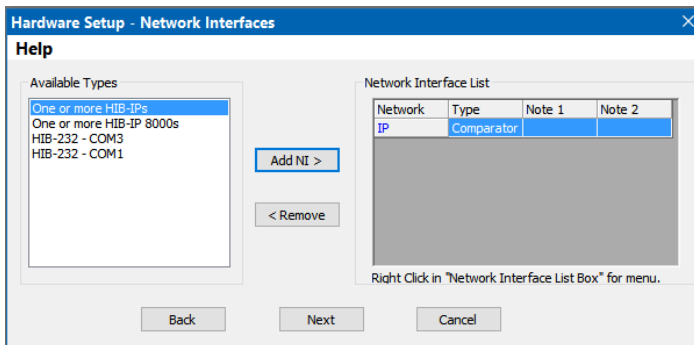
Hardware Setup - Network Interfaces

Help

Available Types

One or more HIB-IPs
One or more HIB-IP 8000s
HIB-232 - COM3
HIB-232 - COM1

Add NI >

< Remove

Network Interface List

| Network | Type | Note 1 | Note 2 |
|---|---|---|---|
| IP | Comparator | | |

Right Click in "Network Interface List Box" for menu.

Back

Next

Cancel